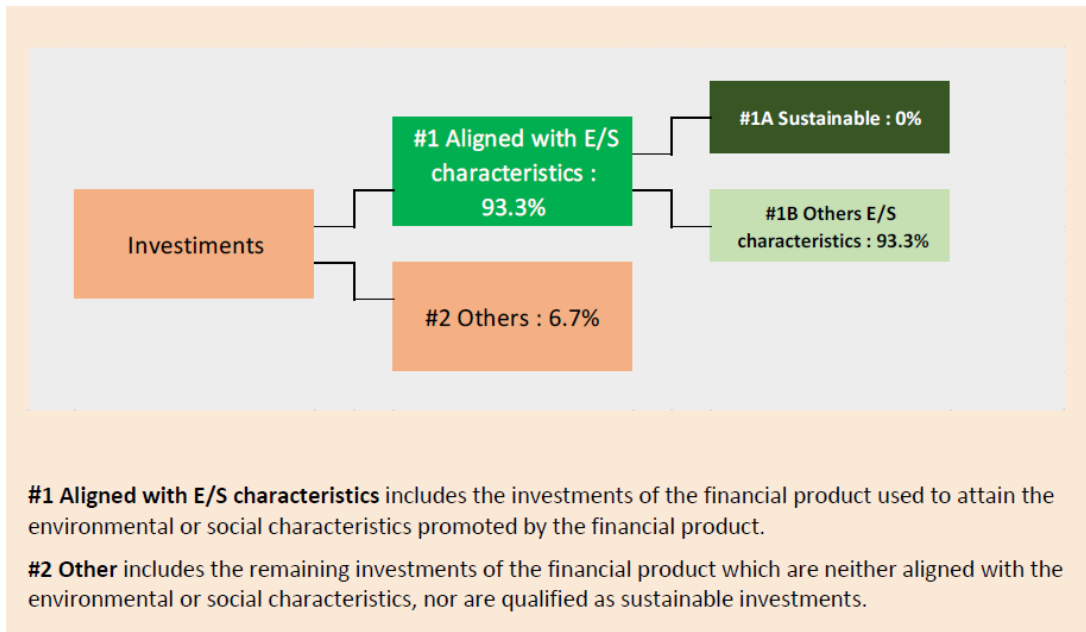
Investments

#1 Aligned with E/S characteristics : 93.3%

#2 Others : 6.7%

#1A Sustainable : 0%

#1B Others E/S characteristics : 93.3%

#1 Aligned with E/S characteristics includes the investments of the financial product used to attain the environmental or social characteristics promoted by the financial product.

#2 Other includes the remaining investments of the financial product which are neither aligned with the environmental or social characteristics, nor are qualified as sustainable investments.